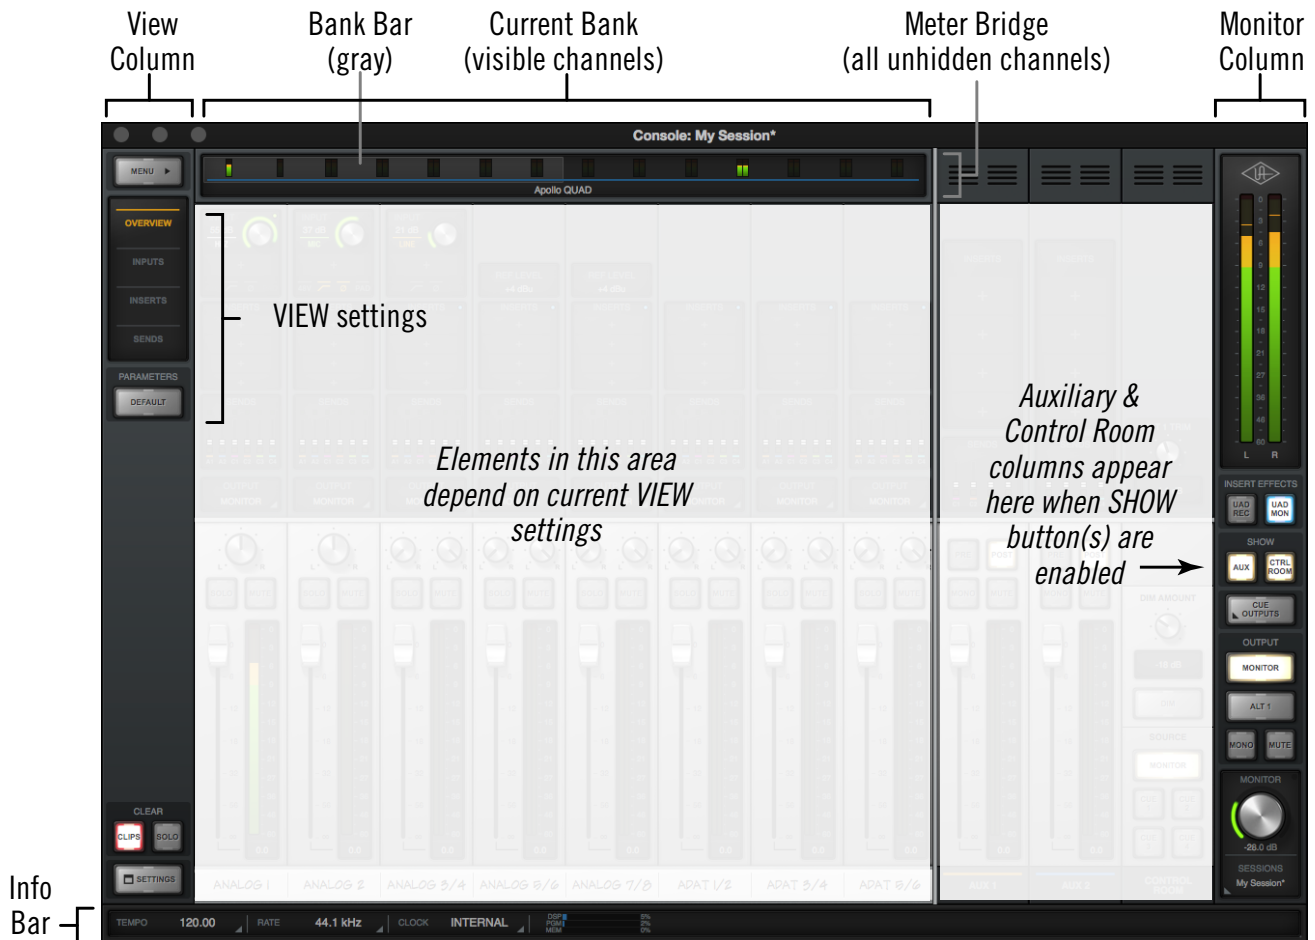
View Column

Bank Bar (gray)

Current Bank (visible channels)

Meter Bridge (all unhidden channels)

Monitor Column

Console: My Session*

MENU

Apollo QUAD

OVERVIEW

INPUTS

INSERTS

SENDS

PARAMETERS

DEFAULT

VIEW settings

Elements in this area depend on current VIEW settings

Auxiliary & Control Room columns appear here when SHOW button(s) are enabled

INSERT EFFECTS

UAD REC

UAD MON

SHOW

AUX

CTRL ROOM

CUE OUTPUTS

OUTPUT

MONITOR

ALT 1

MONO

MUTE

MONITOR

-26.0 dB

SESSIONS

My Session*

L R

CLEAR

CLIPS

SOLO

SETTINGS

ANALOG 1 ANALOG 2 ANALOG 3/4 ANALOG 5/6 ANALOG 7/8 ADAT 1/2 ADAT 3/4 ADAT 5/6

Info Bar

TEMPO 120.00 RATE 44.1 kHz CLOCK INTERNAL DSP PGM MEM